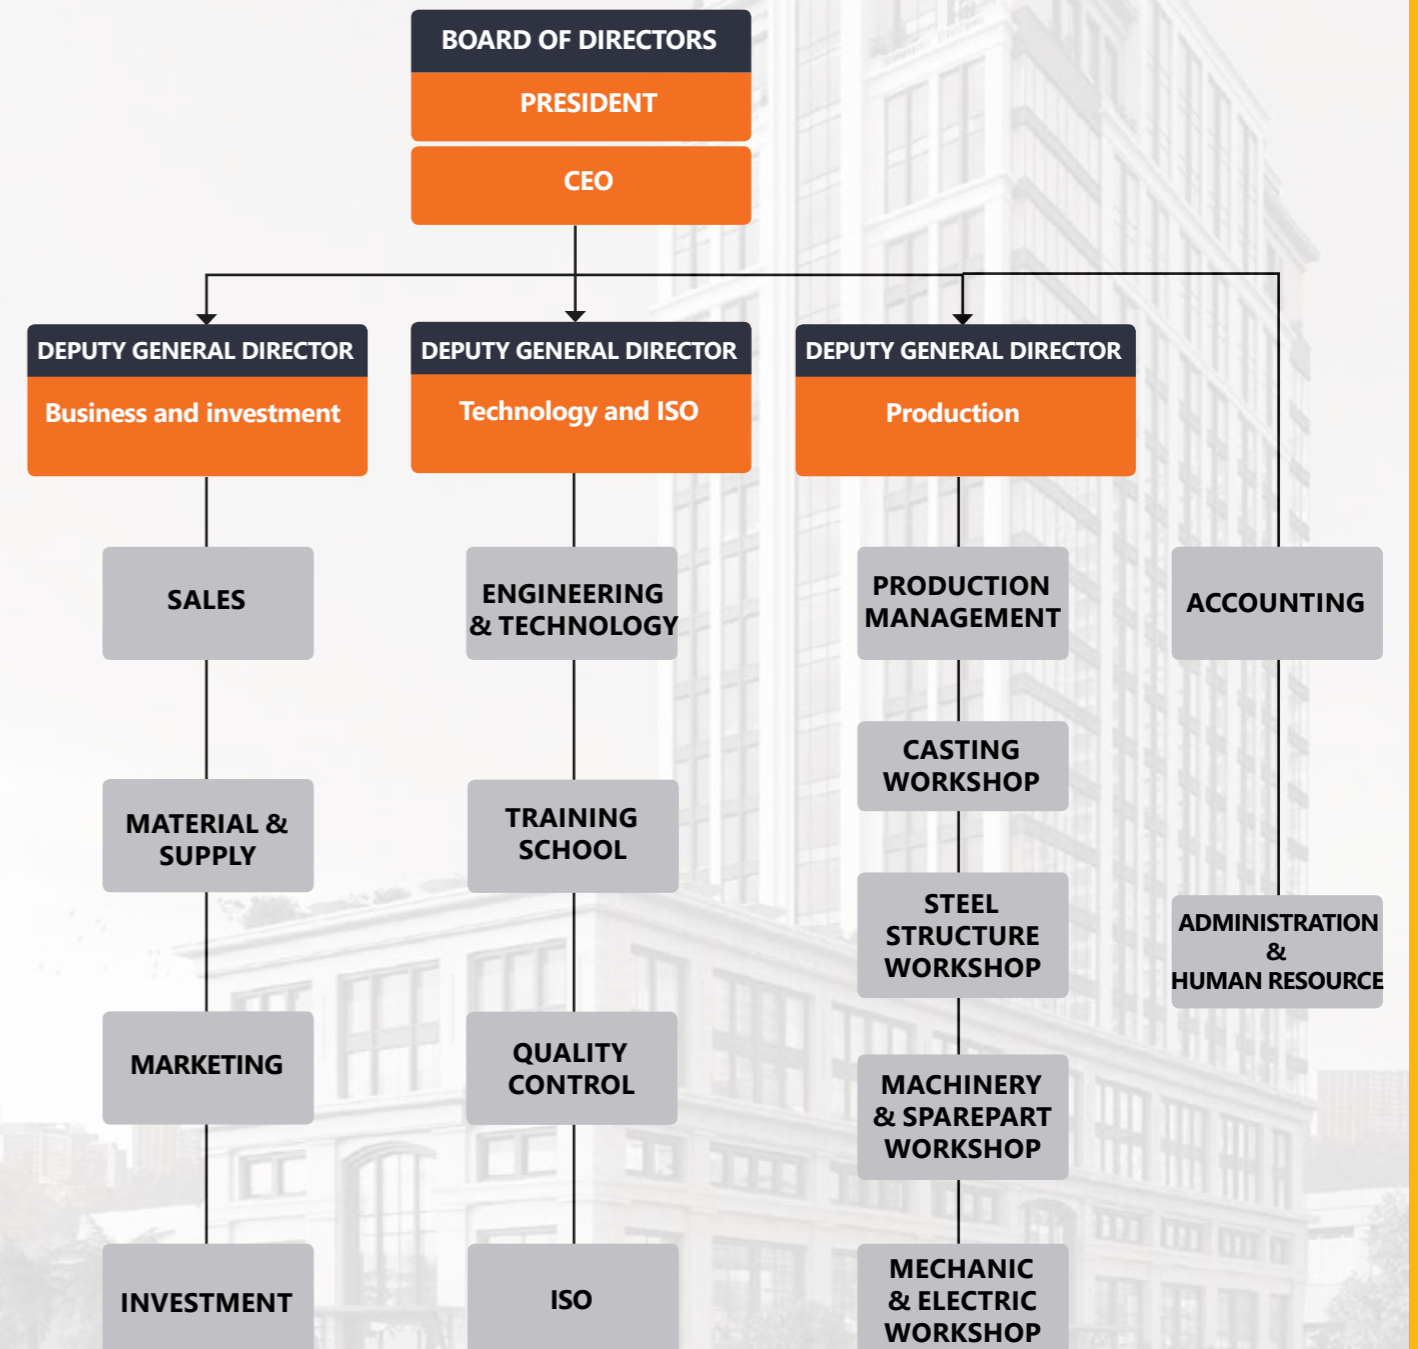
BOARD OF DIRECTORS
PRESIDENT
CEO

DEPUTY GENERAL DIRECTOR
Business and investment

SALES

MATERIAL & SUPPLY

MARKETING

INVESTMENT

DEPUTY GENERAL DIRECTOR
Technology and ISO

ENGINEERING & TECHNOLOGY

TRAINING SCHOOL

QUALITY CONTROL

ISO

DEPUTY GENERAL DIRECTOR
Production

PRODUCTION MANAGEMENT

CASTING WORKSHOP

STEEL STRUCTURE WORKSHOP

MACHINERY & SPAREPART WORKSHOP

MECHANIC & ELECTRIC WORKSHOP

ACCOUNTING

ADMINISTRATION & HUMAN RESOURCE